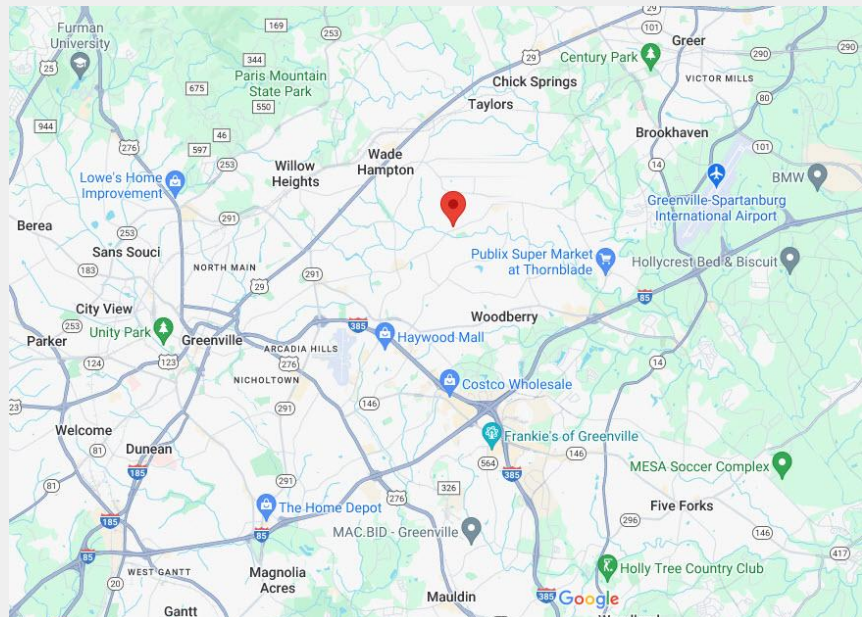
Furman University
25
169
253
344
Paris Mountain State Park
675
550
944
276
597
46
253
Lowe's Home Improvement
Willow Heights
Wade Hampton
29
Chick Springs
Taylors
101
Century Park
Greer
290
VICTOR MILLS
80
Brookhaven
101
14
BMW
Greenville-Spartanburg International Airport
Berea
291
253
Sans Souci
183
NORTH MAIN
29
291
Publix Super Market at Thornblade
Hollycrest Bed & Biscuit
85
City View
253
Unity Park
Parker
124
123
Greenville
385
Haywood Mall
ARCADIA HILLS
276
Woodberry
NICHOLTOWN
14
23
291
146
Costco Wholesale
Welcome
81
Dunean
185
Frankie's of Greenville
564
385
146
MESA Soccer Complex
81
291
326
276
Five Forks
185
The Home Depot
85
MAC.BID - Greenville
296
146
417
85
20
WEST GANTT
Magnolia Acres
Holly Tree Country Club
Gantt
Mauldin
385
Google